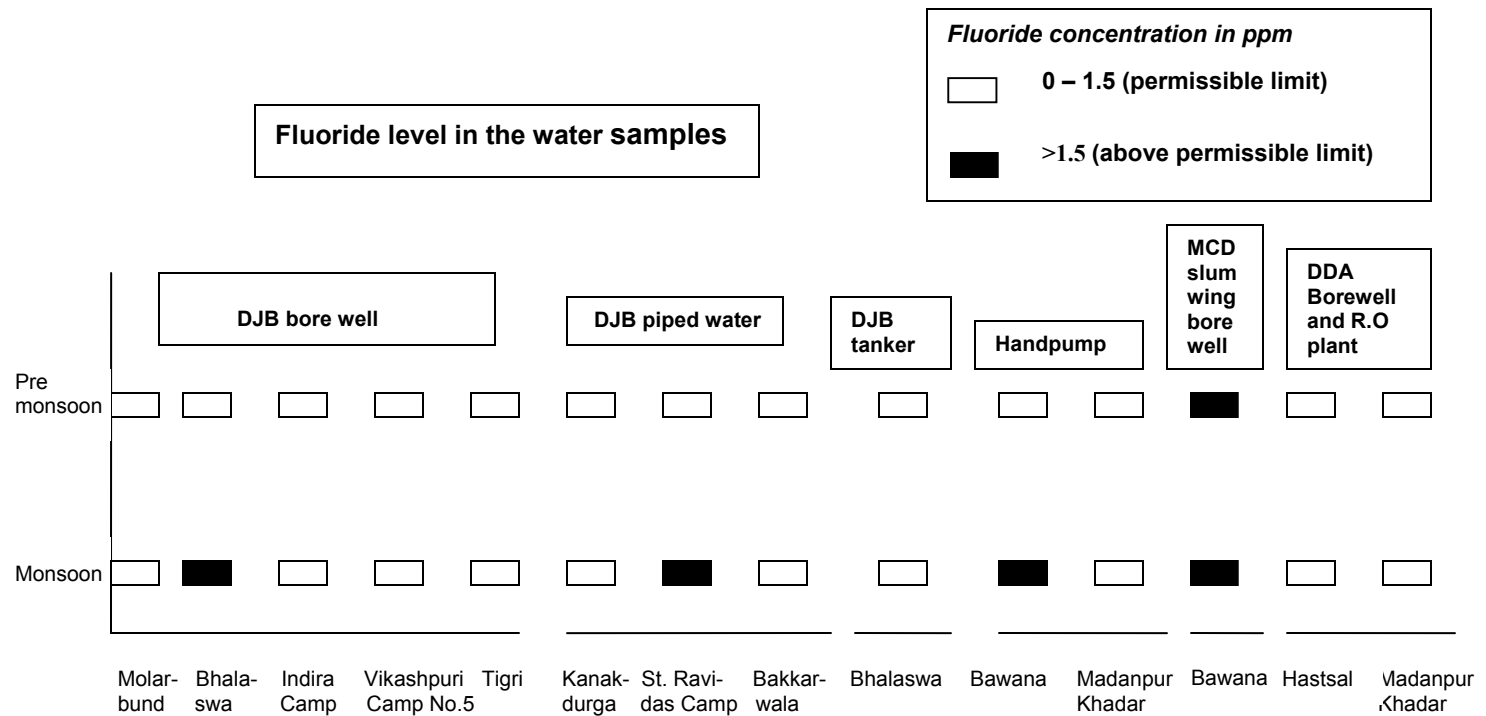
Fluoride concentration in ppm

0 – 1.5 (permissible limit)

>1.5 (above permissible limit)

Fluoride level in the water samples

DJB bore well

DJB piped water

DJB tanker

Handpump

MCD slum wing bore well

DDA Borewell and R.O plant

Pre monsoon

Monsoon

Molarbund Bhalaswa Indira Camp Vikashpuri Camp No.5 Tigri Kanakdurga St. Ravidas Camp Bakkarwala Bhalaswa Bawana Madanpur Khadar Bawana Hastsal Madanpur Khadar